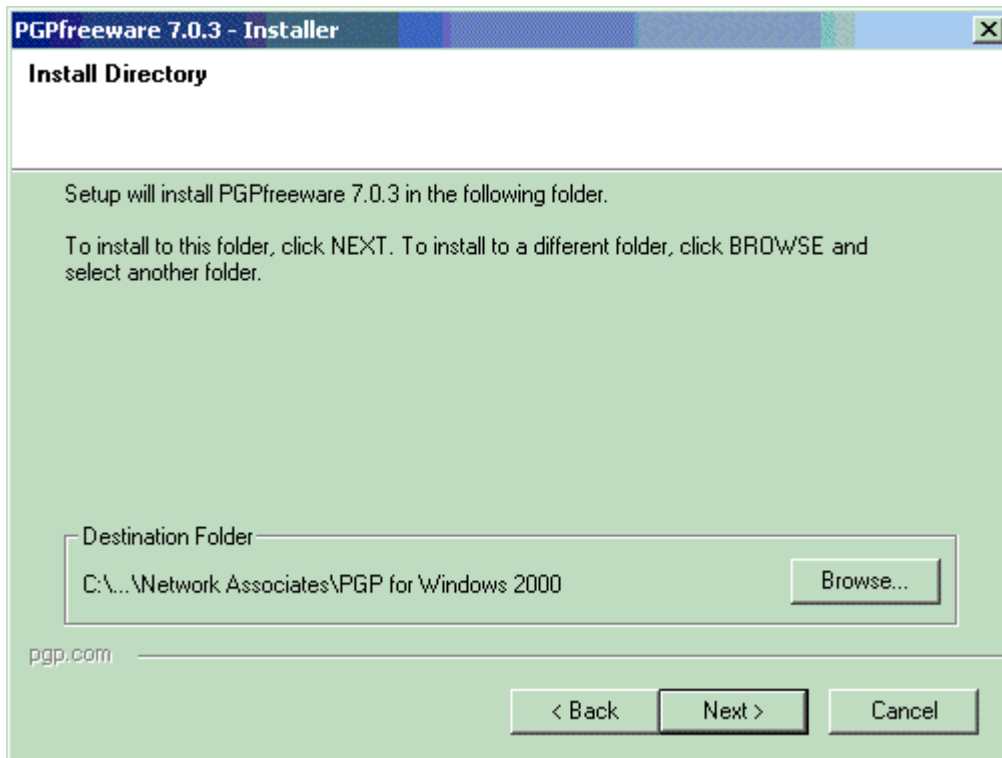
PGPfreeware 7.0.3 - Installer

Install Directory

Setup will install PGPfreeware 7.0.3 in the following folder.

To install to this folder, click NEXT. To install to a different folder, click BROWSE and select another folder.

Destination Folder

C:\...\Network Associates\PGP for Windows 2000

Browse...

pgp.com

< Back

Next >

Cancel